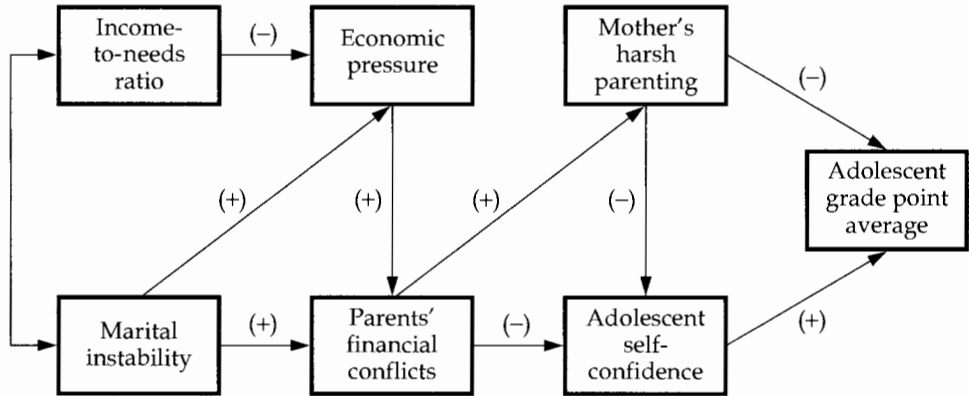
Income-to-needs ratio

(–)

Economic pressure

Mother's harsh parenting

(–)

Adolescent grade point average

(+)

(+)

(+)

(–)

Marital instability

(+)

Parents' financial conflicts

(–)

Adolescent self-confidence

(+)